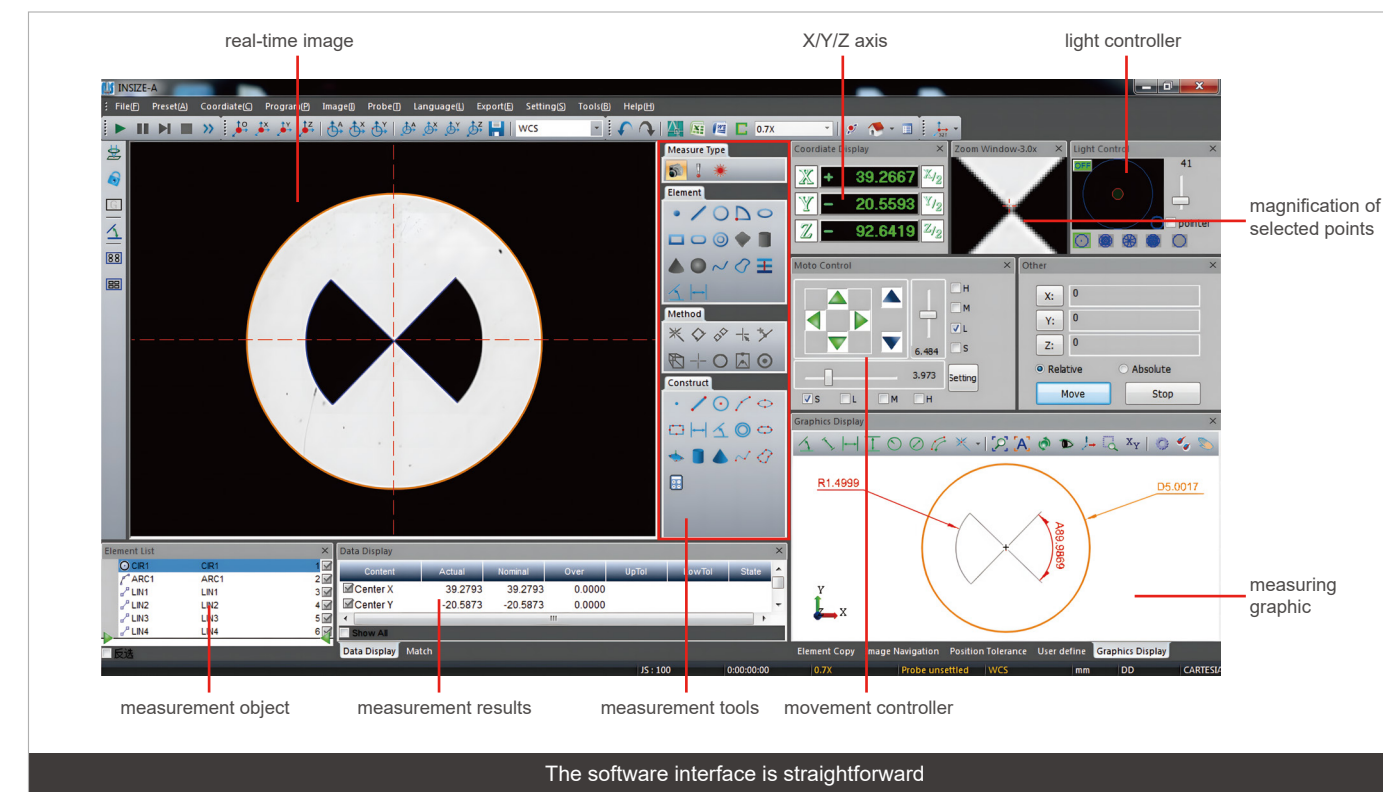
real-time image

X/Y/Z axis

light controller

INSIZE-A

File(F) Preset(A) Coordiate(C) Program(P) Image(I) Probe(T) Language(L) Export(E) Setting(S) Tools(B) Help(H)

WCS

0.7X

Measure Type

Element

Method

Construct

Coordiate Display

X + 39.2667

Y - 20.5593

Z - 92.6419

Zoom Window-3.0x

Light Control

OFF

41

pointer

magnification of selected points

Moto Control

H

M

L

S

6.484

3.973

Setting

S L M H

Other

X: 0

Y: 0

Z: 0

Relative

Absolute

Move

Stop

Graphics Display

R1.4999

D5.0017

A89.9869

Y

X

measuring graphic

Element List

| | | |
|---|---|---|
| CIR1 | CIR1 | 1 |
| ARC1 | ARC1 | 2 |
| LIN1 | LIN1 | 3 |
| LIN2 | LIN2 | 4 |
| LIN3 | LIN3 | 5 |
| LIN4 | LIN4 | 6 |

反选

Data Display

| Content | Actual | Nominal | Over | UpTol | LowTol | State |
|---|---|---|---|---|---|---|
| Center X | 39.2793 | 39.2793 | 0.0000 | | | |
| Center Y | -20.5873 | -20.5873 | 0.0000 | | | |

Show All

Data Display Match

Element Copy Image Navigation Position Tolerance User define Graphics Display

JS : 100 0:00:00:00 0.7X Probe unsettled WCS mm DD CARTESIA

measurement object

measurement results

measurement tools

movement controller

The software interface is straightforward